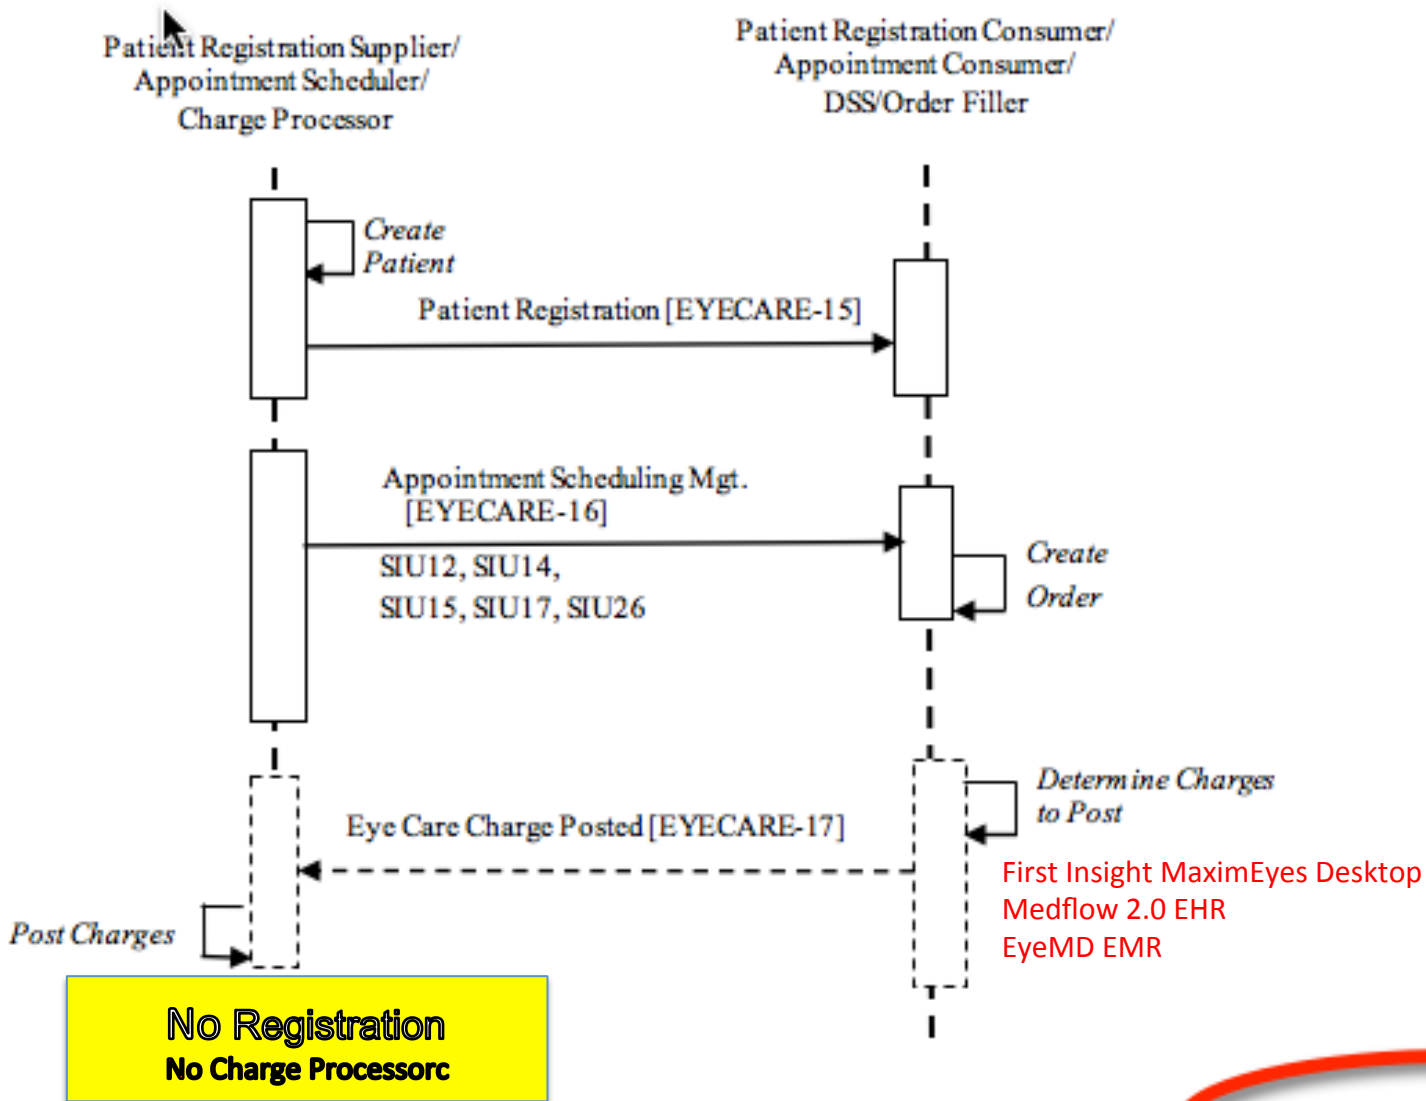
Patient Registration Supplier/ Appointment Scheduler/ Charge Processor

Patient Registration Consumer/ Appointment Consumer/ DSS/Order Filler

Create Patient

Patient Registration [EYECARE-15]

Appointment Scheduling Mgt. [EYECARE-16]

SIU12, SIU14, SIU15, SIU17, SIU26

Create Order

Determine Charges to Post

Eye Care Charge Posted [EYECARE-17]

First Insight MaximEyes Desktop
Medflow 2.0 EHR
EyeMD EMR

Post Charges

No Registration
No Charge Processorc